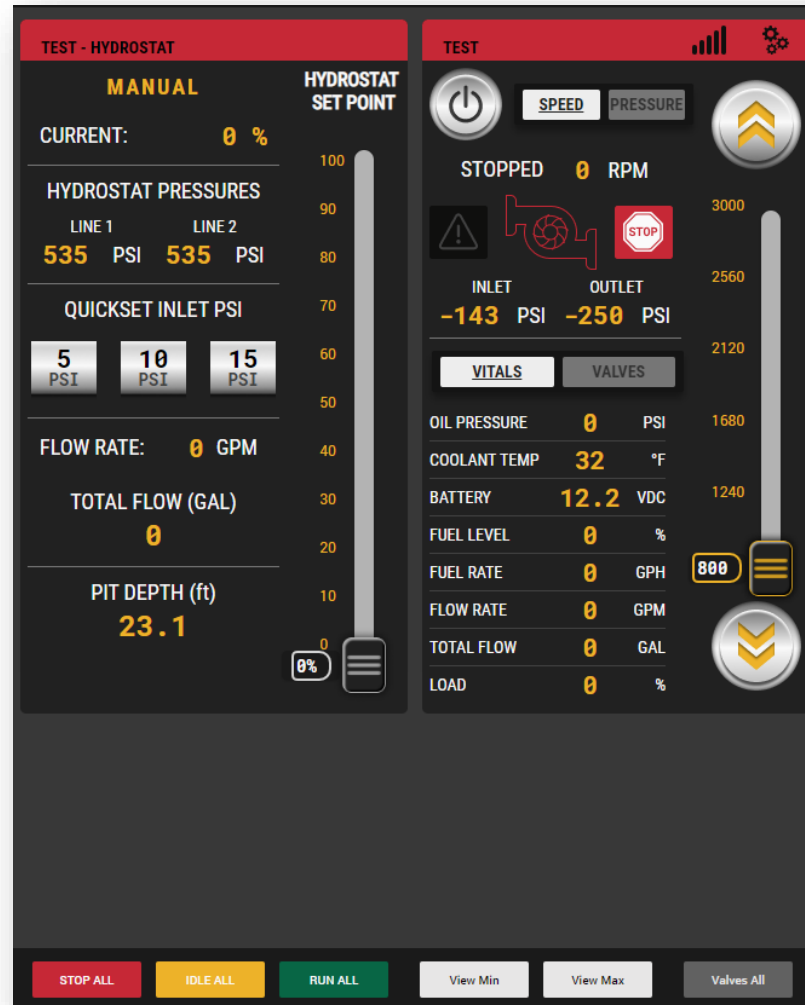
TEST - HYDROSTAT

MANUAL

HYDROSTAT SET POINT

CURRENT: 0 %

HYDROSTAT PRESSURES

LINE 1 LINE 2

535 PSI 535 PSI

QUICKSET INLET PSI

5 PSI 10 PSI 15 PSI

FLOW RATE: 0 GPM

TOTAL FLOW (GAL)

0

PIT DEPTH (ft)

23.1

100
90
80
70
60
50
40
30
20
10
0

0%

TEST

SPEED PRESSURE

STOPPED 0 RPM

STOP

INLET OUTLET

-143 PSI -250 PSI

VITALS VALVES

| OIL PRESSURE | 0 | PSI |
|---|---|---|
| COOLANT TEMP | 32 | °F |
| BATTERY | 12.2 | VDC |
| FUEL LEVEL | 0 | % |
| FUEL RATE | 0 | GPH |
| FLOW RATE | 0 | GPM |
| TOTAL FLOW | 0 | GAL |
| LOAD | 0 | % |

3000
2560
2120
1680
1240

800

STOP ALL IDLE ALL RUN ALL View Min View Max Valves All